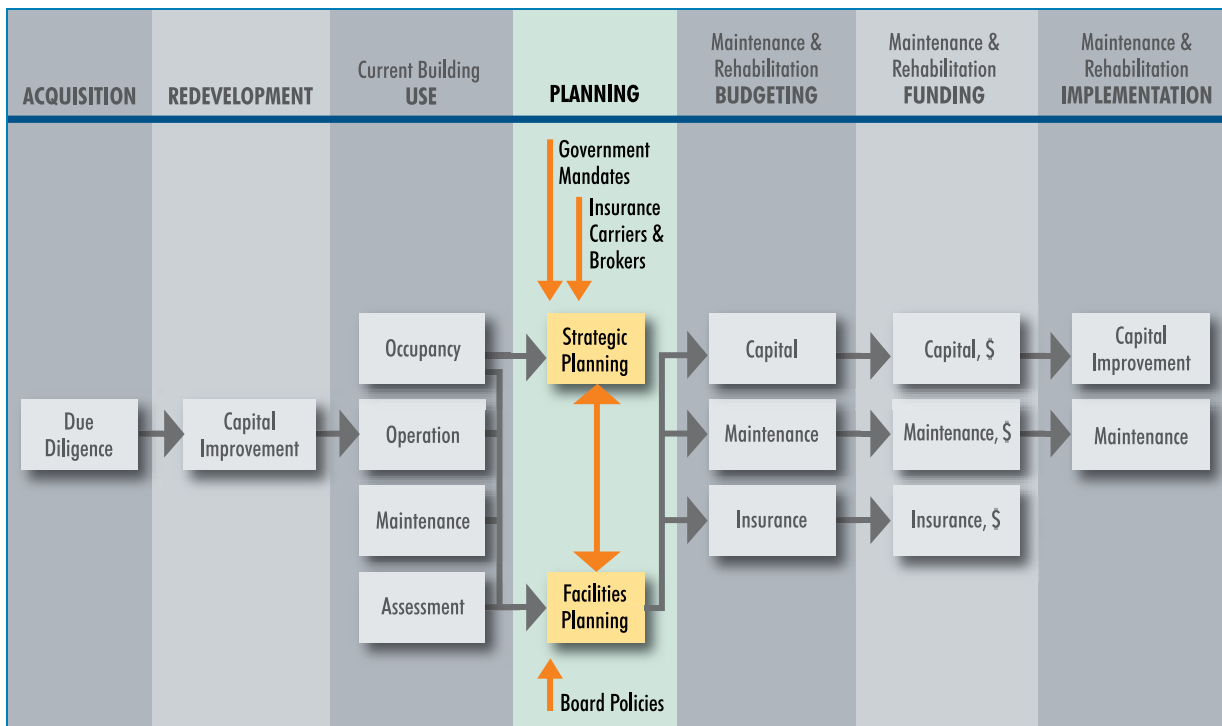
ACQUISITION

REDEVELOPMENT

Current Building USE

PLANNING

Maintenance & Rehabilitation BUDGETING

Maintenance & Rehabilitation FUNDING

Maintenance & Rehabilitation IMPLEMENTATION

Government Mandates

Insurance Carriers & Brokers

Due Diligence

Capital Improvement

Occupancy

Operation

Maintenance

Assessment

Strategic Planning

Facilities Planning

Board Policies

Capital

Maintenance

Insurance

Capital, $

Maintenance, $

Insurance, $

Capital Improvement

Maintenance